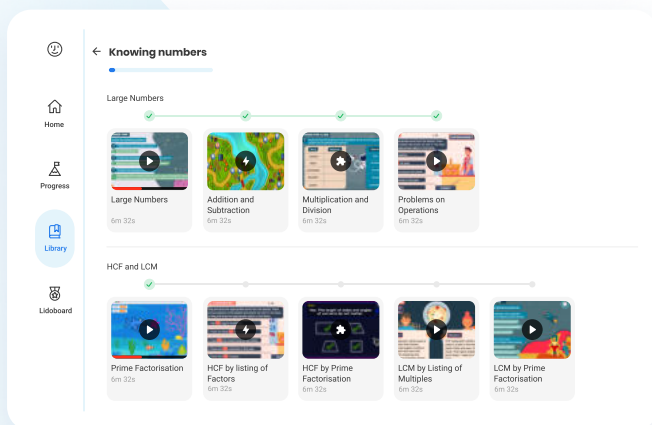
Home

Progress

Library

Lidoboard

← Knowing numbers

Large Numbers

Large Numbers
6m 32s

Addition and Subtraction
6m 32s

Multiplication and Division
6m 32s

Problems on Operations
6m 32s

HCF and LCM

Prime Factorisation
6m 32s

HCF by listing of Factors
6m 32s

HCF by Prime Factorisation
6m 32s

LCM by Listing of Multiples
6m 32s

LCM by Prime Factorisation
6m 32s